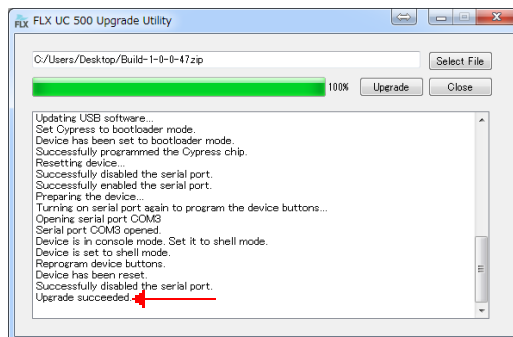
FLX FLX UC 500 Upgrade Utility

C:/Users/Desktop/Build-1-0-0-47.zip

Select File

100%

Upgrade

Close

Updating USB software...
Set Cypress to bootloader mode.
Device has been set to bootloader mode.
Successfully programmed the Cypress chip.
Resetting device...
Successfully disabled the serial port.
Successfully enabled the serial port.
Preparing the device...
Turning on serial port again to program the device buttons...
Opening serial port COM3
Serial port COM3 opened.
Device is in console mode. Set it to shell mode.
Device is set to shell mode.
Reprogram device buttons.
Device has been reset.
Successfully disabled the serial port.
Upgrade succeeded.